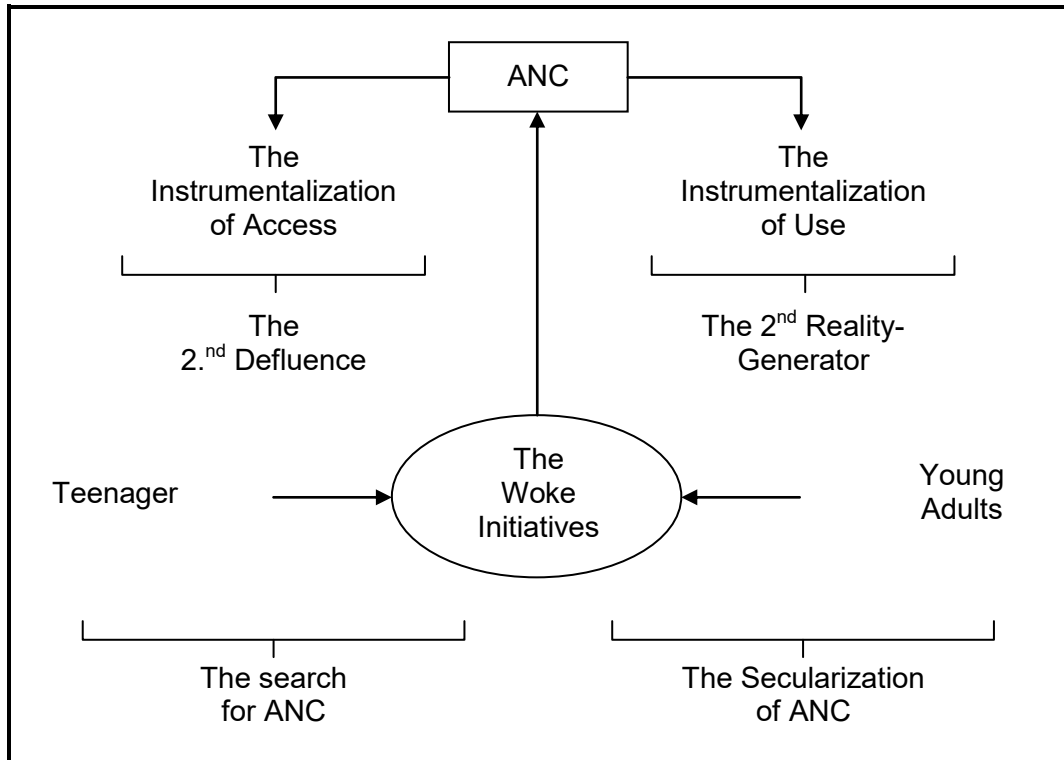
ANC

The Instrumentalization of Access

The 2.$^{nd}$ Defluence

The Instrumentalization of Use

The 2$^{nd}$ Reality-Generator

Teenager

The Woke Initiatives

Young Adults

The search for ANC

The Secularization of ANC